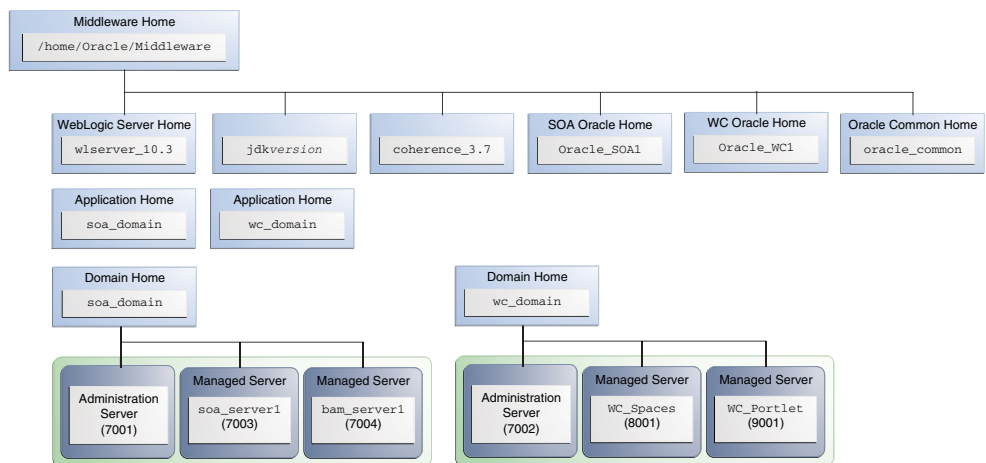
Middleware Home
/home/Oracle/Middleware

WebLogic Server Home
wlserver_10.3

jdk*version*

coherence_3.7

SOA Oracle Home
Oracle_SOA1

WC Oracle Home
Oracle_WC1

Oracle Common Home
oracle_common

Application Home
soa_domain

Application Home
wc_domain

Domain Home
soa_domain

Domain Home
wc_domain

Administration Server (7001)

Managed Server
soa_server1 (7003)

Managed Server
bam_server1 (7004)

Administration Server (7002)

Managed Server
WC_Spaces (8001)

Managed Server
WC_Portlet (9001)